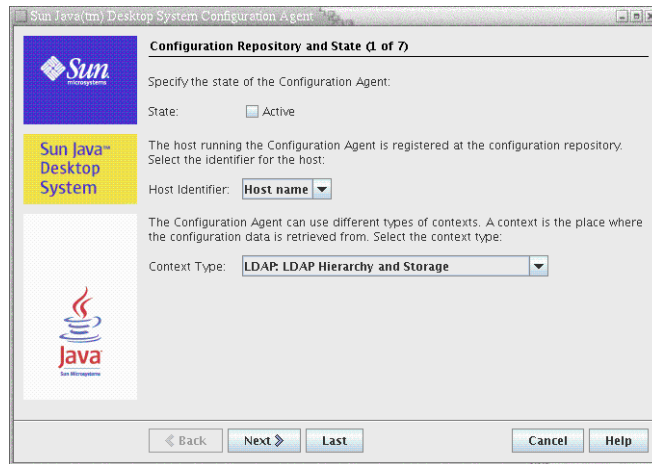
Sun Java(tm) Desktop System Configuration Agent

Sun microsystems

Sun Java™ Desktop System

Java
Sun Microsystems

Configuration Repository and State (1 of 7)

Specify the state of the Configuration Agent:

State: Active

The host running the Configuration Agent is registered at the configuration repository. Select the identifier for the host:

Host Identifier: Host name

The Configuration Agent can use different types of contexts. A context is the place where the configuration data is retrieved from. Select the context type:

Context Type: LDAP: LDAP Hierarchy and Storage

« Back Next » Last Cancel Help